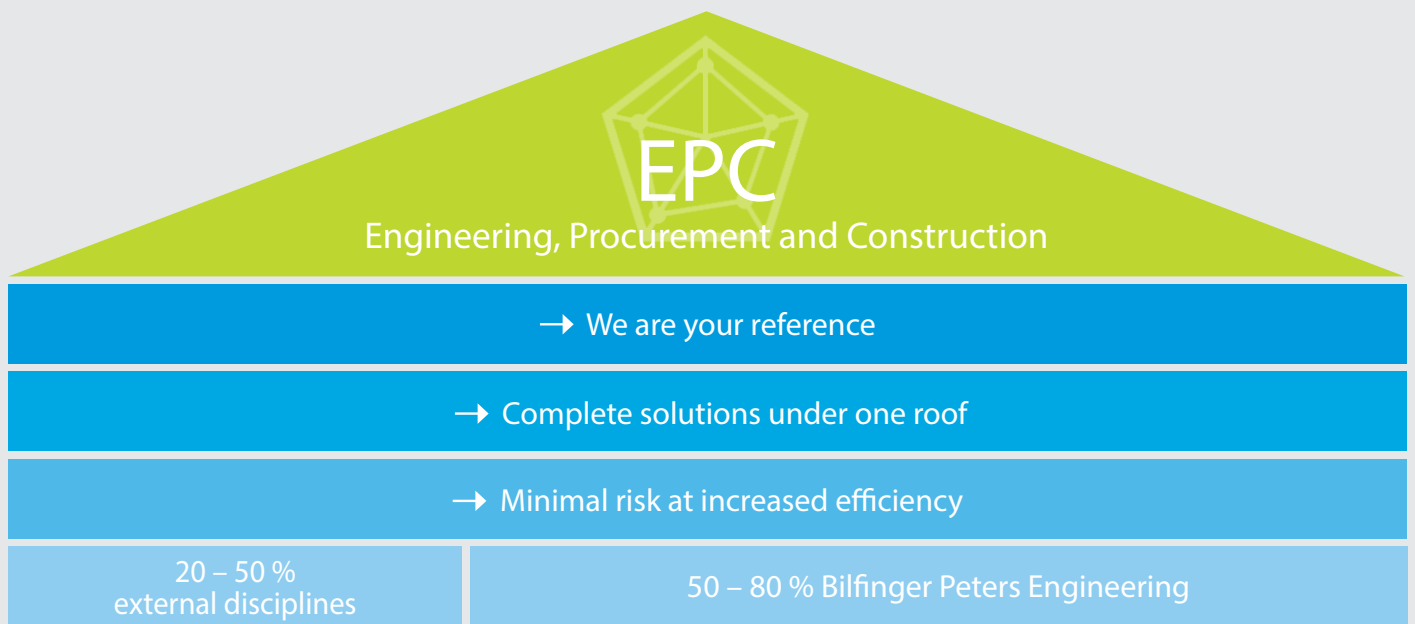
EPC
Engineering, Procurement and Construction

→ We are your reference

→ Complete solutions under one roof

→ Minimal risk at increased efficiency

20 – 50 %
external disciplines

50 – 80 % Bilfinger Peters Engineering